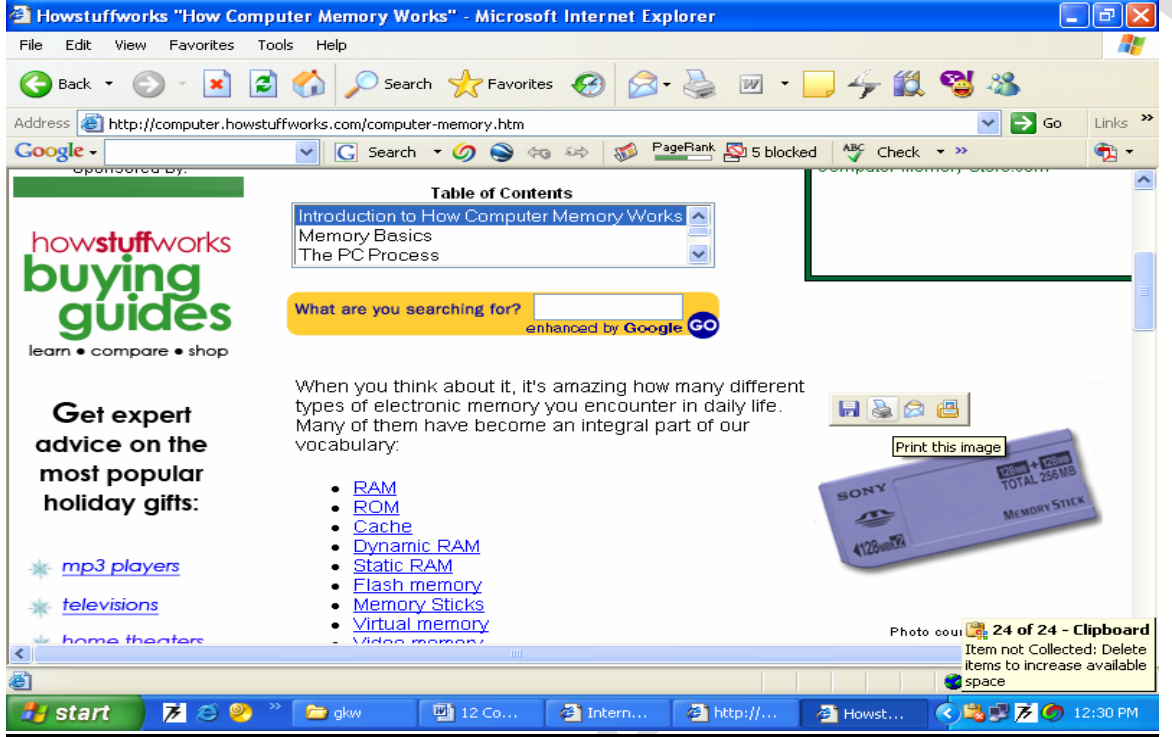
Howstuffworks "How Computer Memory Works" - Microsoft Internet Explorer

File Edit View Favorites Tools Help

Back Search Favorites

Address http://computer.howstuffworks.com/computer-memory.htm Go Links

Google Search PageRank 5 blocked Check

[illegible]

howstuffworks buying guides learn • compare • shop

Get expert advice on the most popular holiday gifts:

mp3 players

televisions

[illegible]

Table of Contents

Introduction to How Computer Memory Works
Memory Basics
The PC Process

What are you searching for? enhanced by Google GO

When you think about it, it's amazing how many different types of electronic memory you encounter in daily life. Many of them have become an integral part of our vocabulary:

- RAM
- ROM
- Cache
- Dynamic RAM
- Static RAM
- Flash memory
- Memory Sticks
- Virtual memory
- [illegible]

Print this image

SONY 128MB + 128MB TOTAL 256MB MEMORY STICK 128MB×2

Photo cou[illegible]

24 of 24 - Clipboard
Item not Collected: Delete items to increase available space

start gkw 12 Co... Intern... http://... Howst... 12:30 PM